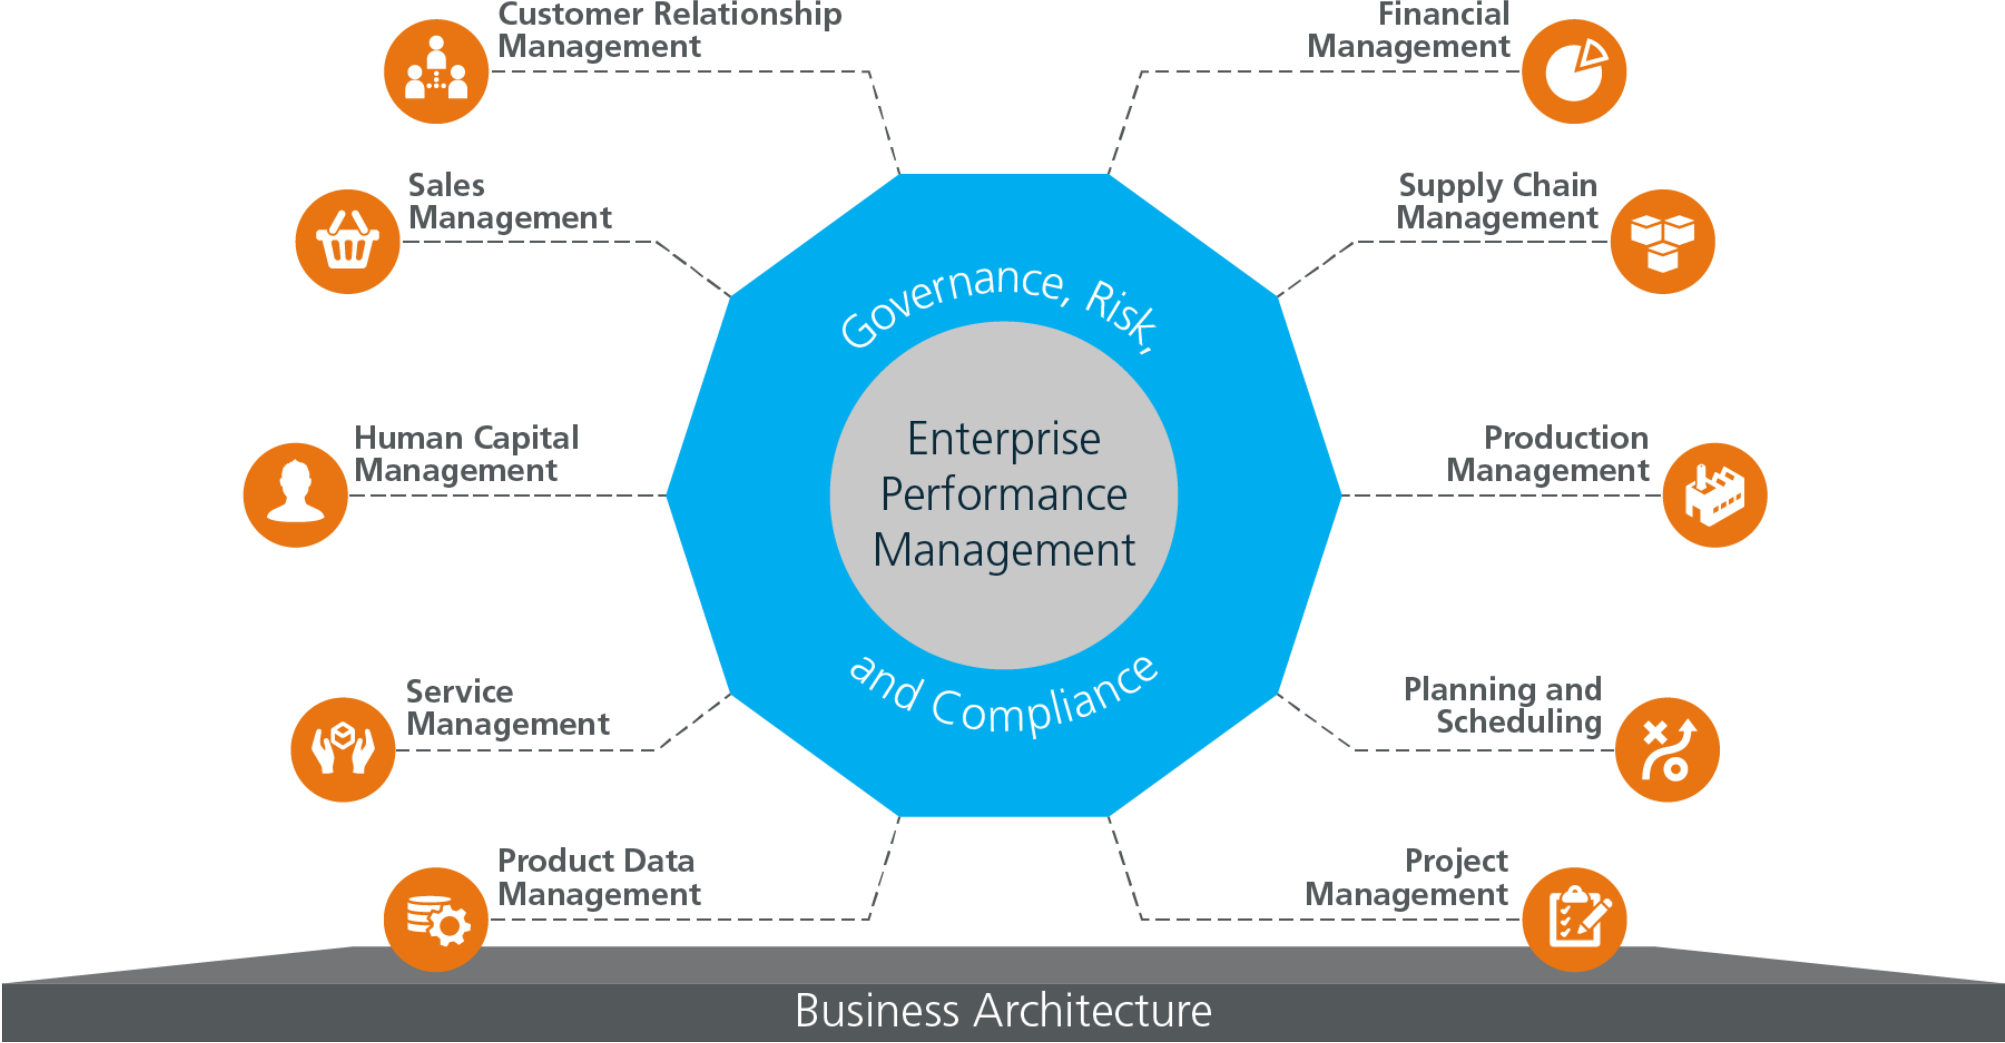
Customer Relationship Management

Financial Management

Sales Management

Supply Chain Management

Governance, Risk,

Human Capital Management

Enterprise Performance Management

Production Management

Service Management

and Compliance

Planning and Scheduling

Product Data Management

Project Management

Business Architecture